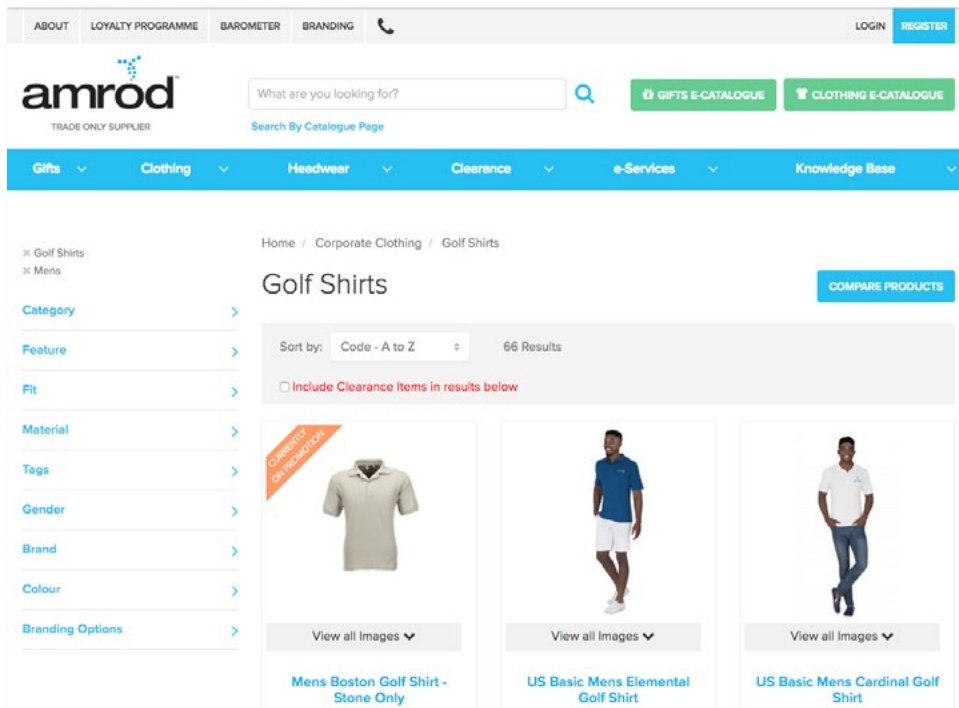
ABOUT LOYALTY PROGRAMME BAROMETER BRANDING

LOGIN REGISTER

amrod
TRADE ONLY SUPPLIER

What are you looking for?

Search By Catalogue Page

GIFTS E-CATALOGUE

CLOTHING E-CATALOGUE

Gifts Clothing Headwear Clearance e-Services Knowledge Base

× Golf Shirts
× Mens

Category
Feature
Fit
Material
Tags
Gender
Brand
Colour
Branding Options

Home / Corporate Clothing / Golf Shirts

Golf Shirts

COMPARE PRODUCTS

Sort by: Code - A to Z 66 Results

Include Clearance Items in results below

CURRENTLY ON PROMOTION

View all Images

View all Images

View all Images

Mens Boston Golf Shirt - Stone Only

US Basic Mens Elemental Golf Shirt

US Basic Mens Cardinal Golf Shirt